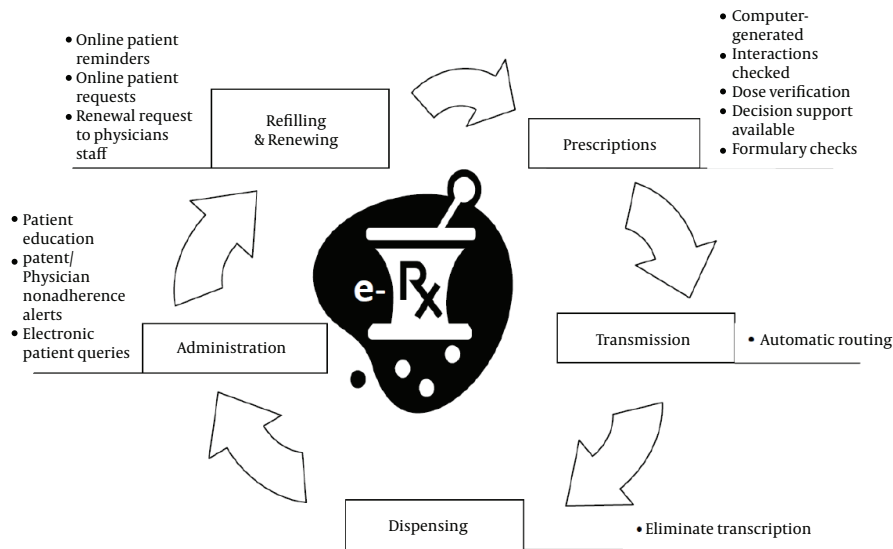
• Online patient reminders
• Online patient requests
• Renewal request to physicians staff

Refilling & Renewing

• Computer-generated
• Interactions checked
• Dose verification
• Decision support available
• Formulary checks

Prescriptions

• Patient education
• patent/ Physician nonadherence alerts
• Electronic patient queries

Administration

e- Rx

Transmission

• Automatic routing

Dispensing

• Eliminate transcription